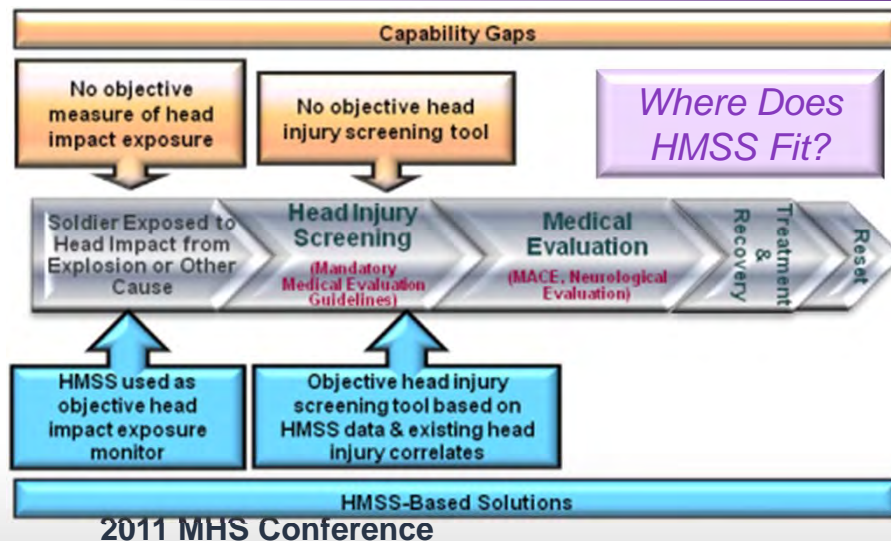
Capability Gaps

No objective measure of head impact exposure

No objective head injury screening tool

Where Does HMSS Fit?

Soldier Exposed to Head Impact from Explosion or Other Cause

Head Injury Screening
(Mandatory Medical Evaluation Guidelines)

Medical Evaluation
(MACE, Neurological Evaluation)

Treatment & Recovery

Reset

HMSS used as objective head impact exposure monitor

Objective head injury screening tool based on HMSS data & existing head injury correlates

HMSS-Based Solutions

2011 MHS Conference